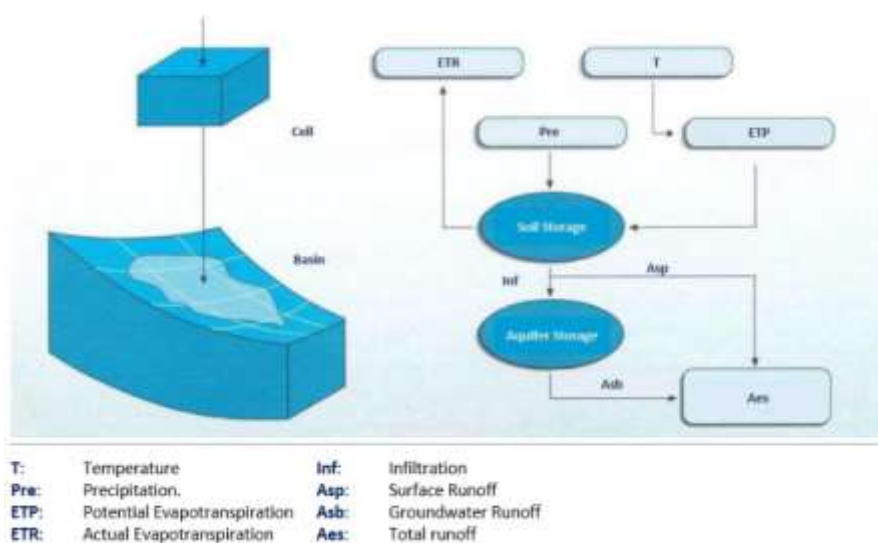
Cell

Basin

ETR

T

Pre

ETP

Soil Storage

Inf

Asp

Aquifer Storage

Asb

Aes

T: Temperature
Pre: Precipitation.
ETP: Potential Evapotranspiration
ETR: Actual Evapotranspiration

Inf: Infiltration
Asp: Surface Runoff
Asb: Groundwater Runoff
Aes: Total runoff